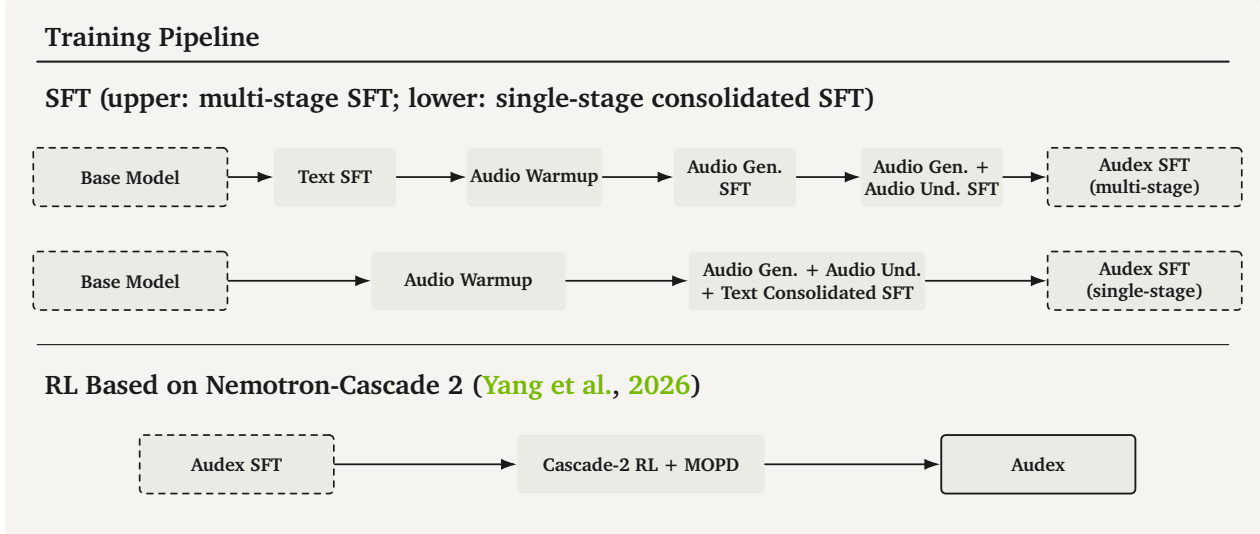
Training Pipeline

SFT (upper: multi-stage SFT; lower: single-stage consolidated SFT)

Base Model → Text SFT → Audio Warmup → Audio Gen. SFT → Audio Gen. + Audio Und. SFT → Audex SFT (multi-stage)

Base Model → Audio Warmup → Audio Gen. + Audio Und. + Text Consolidated SFT → Audex SFT (single-stage)

RL Based on Nemotron-Cascade 2 (Yang et al., 2026)

Audex SFT → Cascade-2 RL + MOPD → Audex